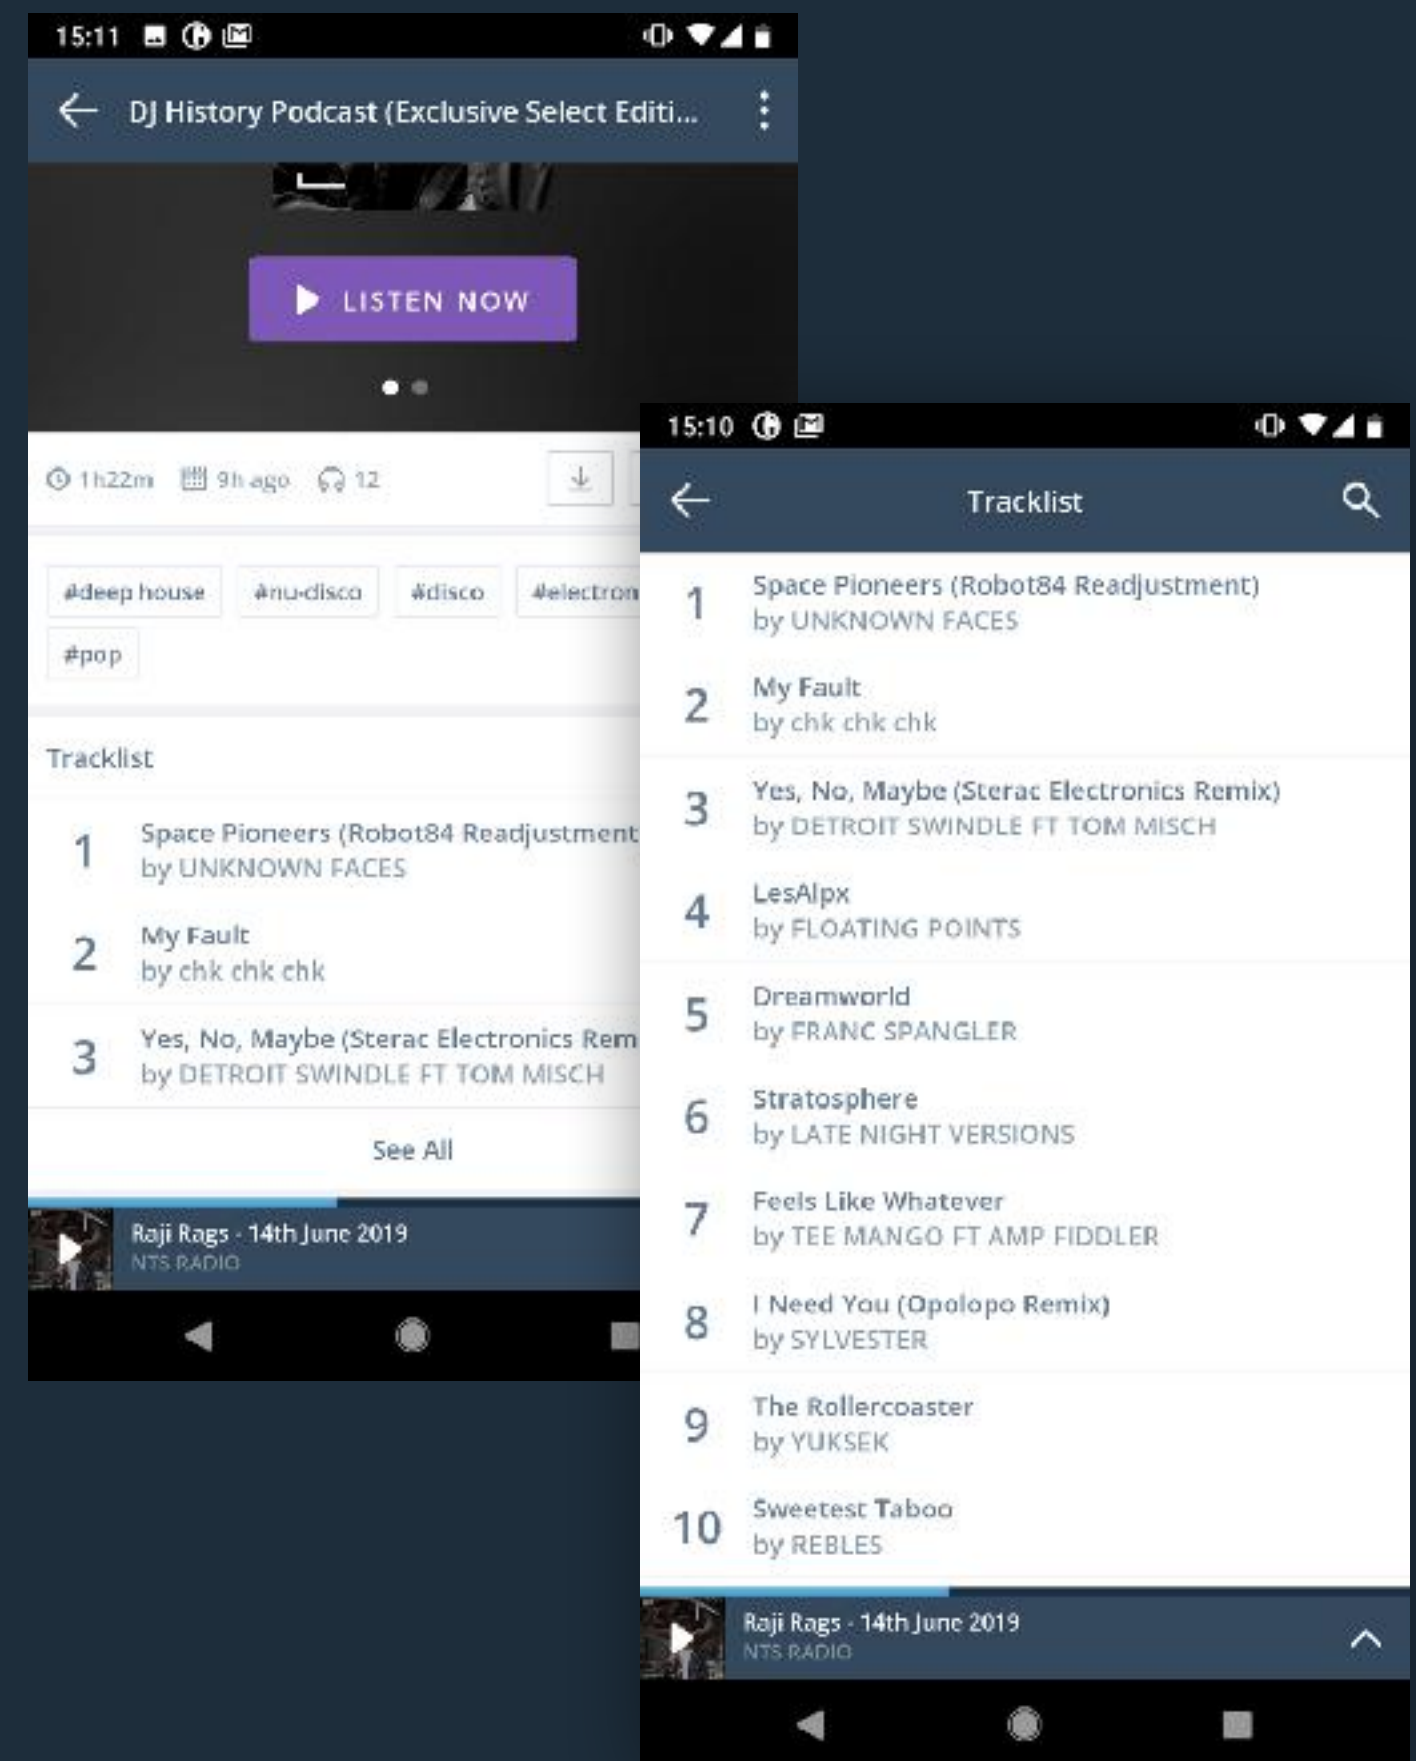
15:11

DJ History Podcast (Exclusive Select Editi...

LISTEN NOW

1h22m 9h ago 12

#deep house #nu-disco #disco #electron

#pop

Tracklist

1 Space Pioneers (Robot84 Readjustment
by UNKNOWN FACES

2 My Fault
by chk chk chk

3 Yes, No, Maybe (Sterac Electronics Rem
by DETROIT SWINDLE FT TOM MISCH

See All

Raji Rags - 14th June 2019
NTS RADIO

15:10

Tracklist

1 Space Pioneers (Robot84 Readjustment)
by UNKNOWN FACES

2 My Fault
by chk chk chk

3 Yes, No, Maybe (Sterac Electronics Remix)
by DETROIT SWINDLE FT TOM MISCH

4 LesAlpx
by FLOATING POINTS

5 Dreamworld
by FRANC SPANGLER

6 Stratosphere
by LATE NIGHT VERSIONS

7 Feels Like Whatever
by TEE MANGO FT AMP FIDDLER

8 I Need You (Opolopo Remix)
by SYLVESTER

9 The Rollercoaster
by YUKSEK

10 Sweetest Taboo
by REBLES

Raji Rags - 14th June 2019
NTS RADIO